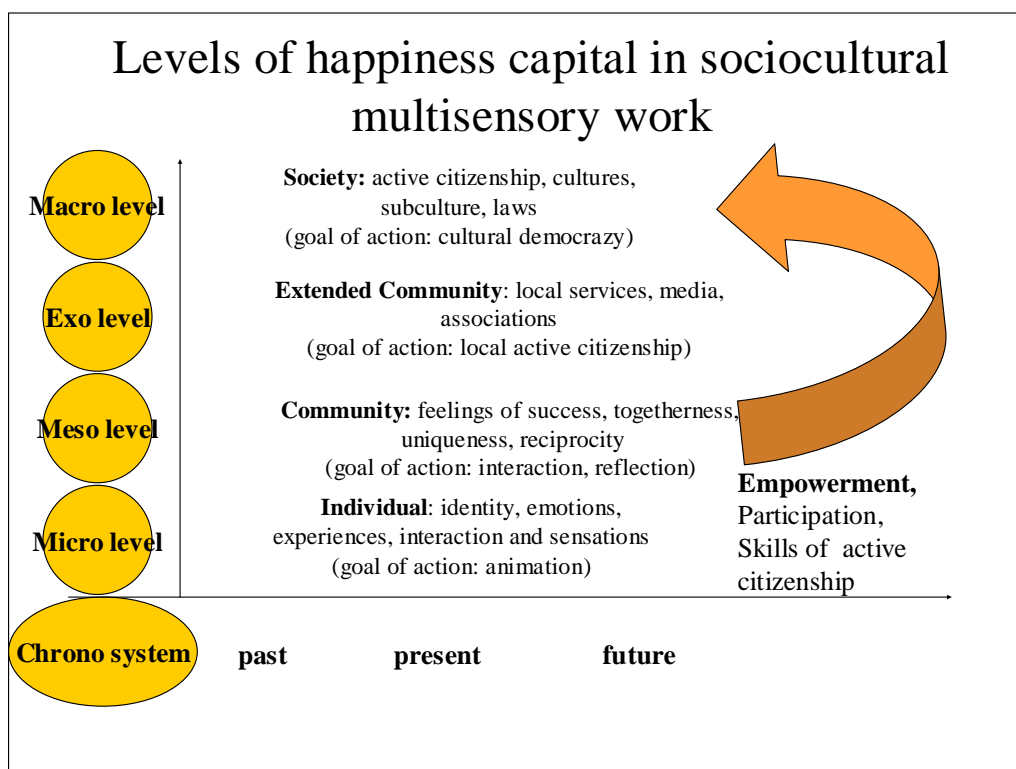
Levels of happiness capital in sociocultural multisensory work

Macro level

**Society:** active citizenship, cultures, subculture, laws
(goal of action: cultural democrazy)

Exo level

**Extended Community**: local services, media, associations
(goal of action: local active citizenship)

Meso level

**Community:** feelings of success, togetherness, uniqueness, reciprocity
(goal of action: interaction, reflection)

Micro level

**Individual**: identity, emotions, experiences, interaction and sensations
(goal of action: animation)

**Empowerment,**
Participation,
Skills of active citizenship

Chrono system

past present future